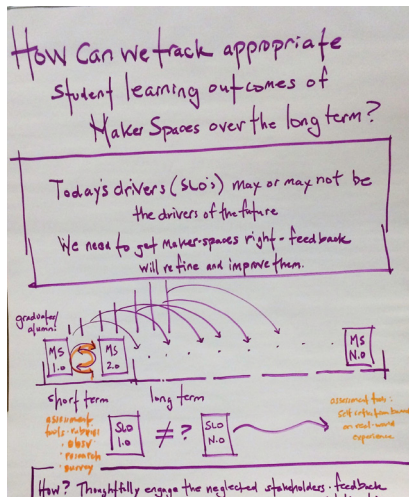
How can we track appropriate student learning outcomes of Maker Spaces over the long term?

Today's drivers (SLO's) may or may not be the drivers of the future

We need to get Maker-spaces right - feedback will refine and improve them.

graduates/alumni

MS 1.0

MS 2.0

MS N.0

short term

long term

assessment tools: rubrics, obsv, research, survey

SLO 1.0

$\neq$?

SLO N.0

assessment tools: self-reflection based on real-world experience

How? Thoughtfully engage the neglected stakeholders - feedback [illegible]